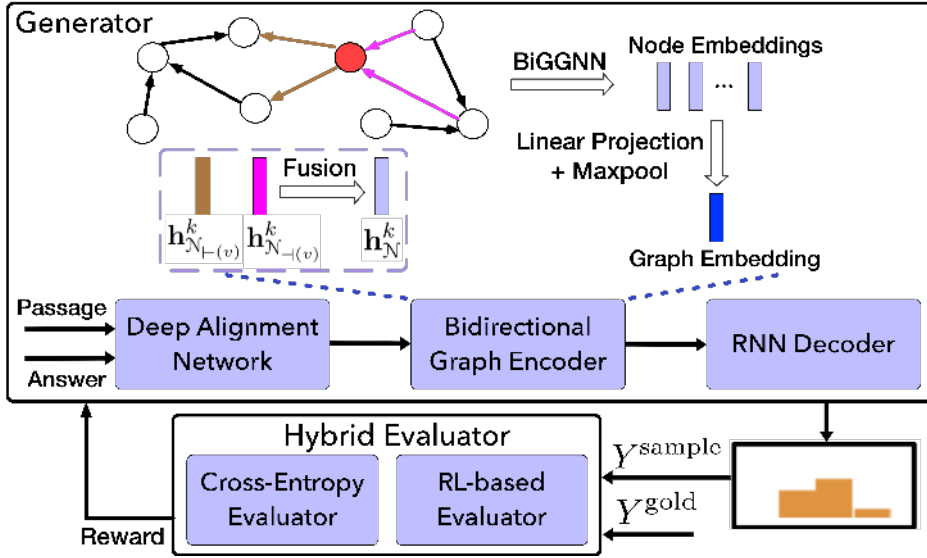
Generator

BiGGNN

Node Embeddings

...

Linear Projection + Maxpool

Fusion

$\mathbf{h}^k_{\mathcal{N}_{\vdash(v)}}$

$\mathbf{h}^k_{\mathcal{N}_{\dashv(v)}}$

$\mathbf{h}^k_{\mathcal{N}}$

Graph Embedding

Passage

Answer

Deep Alignment Network

Bidirectional Graph Encoder

RNN Decoder

Hybrid Evaluator

Cross-Entropy Evaluator

RL-based Evaluator

$Y^{\text{sample}}$

$Y^{\text{gold}}$

Reward